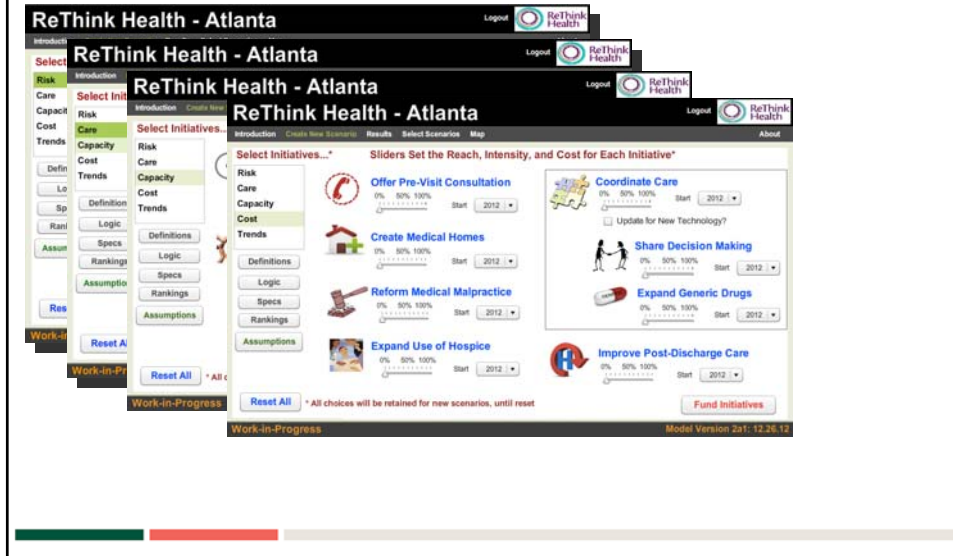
ReThink Health - Atlanta
Logout
ReThink Health
Introduction
Select
Risk
Care
Capacit
Cost
Trends
Defin
Lo
Sp
Rank
Assum
Res
Work-in

ReThink Health - Atlanta
Logout
ReThink Health
Introduction
Select Initi
Risk
Care
Capacity
Cost
Trends
Definition
Logic
Specs
Rankings
Assumption
Reset A
Work-in-Pro

ReThink Health - Atlanta
Logout
ReThink Health
Introduction Create New
Select Initiatives...
Risk
Care
Capacity
Cost
Trends
Definitions
Logic
Specs
Rankings
Assumptions
Reset All
* All c
Work-in-Progress

ReThink Health - Atlanta
Logout
ReThink Health
Introduction Create New Scenario Results Select Scenarios Map About
Select Initiatives...*
Sliders Set the Reach, Intensity, and Cost for Each Initiative*
Risk
Care
Capacity
Cost
Trends
Definitions
Logic
Specs
Rankings
Assumptions
Offer Pre-Visit Consultation
0% 50% 100%
Start 2012
Create Medical Homes
0% 50% 100%
Start 2012
Reform Medical Malpractice
0% 50% 100%
Start 2012
Expand Use of Hospice
0% 50% 100%
Start 2012
Coordinate Care
0% 50% 100%
Start 2012
Update for New Technology?
Share Decision Making
0% 50% 100%
Start 2012
Expand Generic Drugs
0% 50% 100%
Start 2012
Improve Post-Discharge Care
0% 50% 100%
Start 2012
Reset All
* All choices will be retained for new scenarios, until reset
Fund Initiatives
Work-in-Progress
Model Version 2a1: 12.26.12